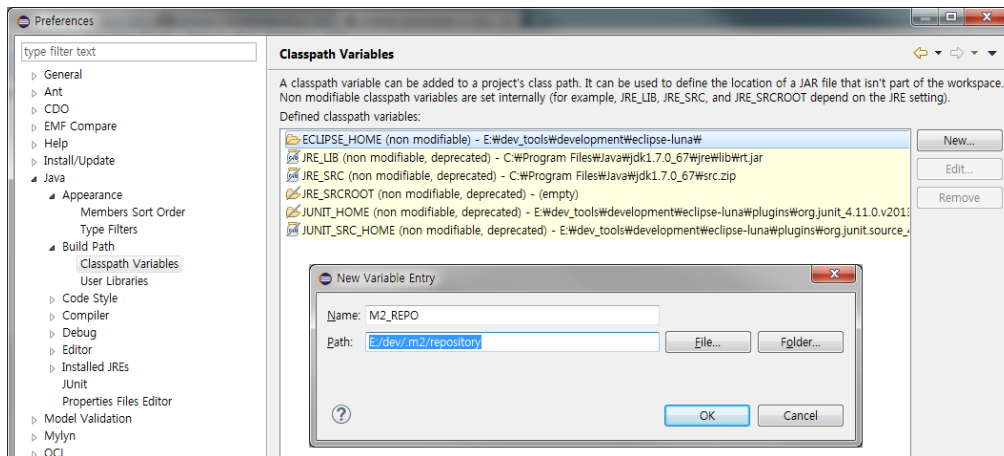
Preferences

type filter text

General
Ant
CDO
EMF Compare
Help
Install/Update
Java
Appearance
Members Sort Order
Type Filters
Build Path
Classpath Variables
User Libraries
Code Style
Compiler
Debug
Editor
Installed JREs
JUnit
Properties Files Editor
Model Validation
Mylyn
OCL

Classpath Variables

A classpath variable can be added to a project's class path. It can be used to define the location of a JAR file that isn't part of the workspace. Non modifiable classpath variables are set internally (for example, JRE_LIB, JRE_SRC, and JRE_SRCROOT depend on the JRE setting).

Defined classpath variables:

ECLIPSE_HOME (non modifiable) - E:₩dev_tools₩development₩eclipse-luna₩
JRE_LIB (non modifiable, deprecated) - C:₩Program Files₩Java₩jdk1.7.0_67₩jre₩lib₩rt.jar
JRE_SRC (non modifiable, deprecated) - C:₩Program Files₩Java₩jdk1.7.0_67₩src.zip
JRE_SRCROOT (non modifiable, deprecated) - (empty)
JUNIT_HOME (non modifiable, deprecated) - E:₩dev_tools₩development₩eclipse-luna₩plugins₩org.junit_4.11.0.v2013
JUNIT_SRC_HOME (non modifiable, deprecated) - E:₩dev_tools₩development₩eclipse-luna₩plugins₩org.junit.source_

New...
Edit...
Remove

New Variable Entry

Name: M2_REPO
Path: E:/dev/.m2/repository
File...
Folder...

OK
Cancel